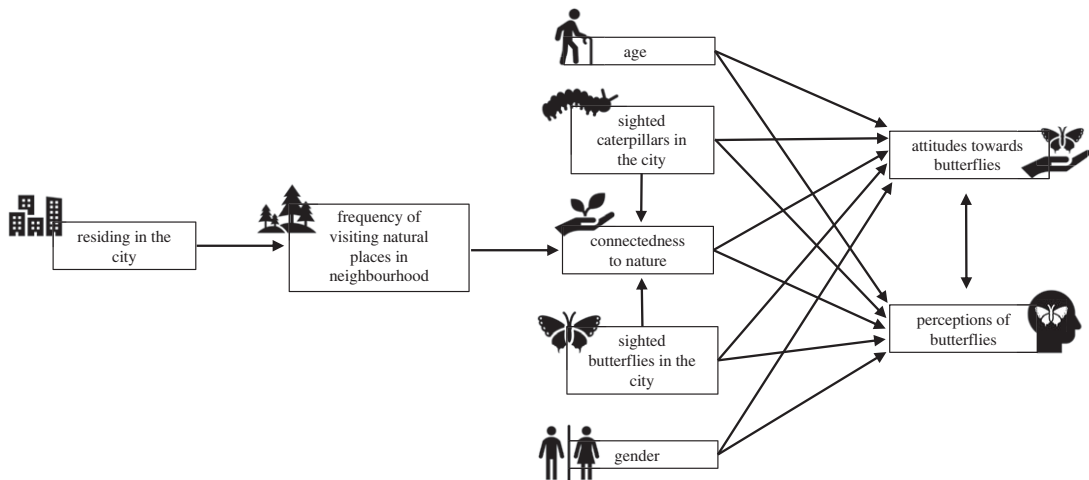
residing in the city

frequency of visiting natural places in neighbourhood

age

sighted caterpillars in the city

connectedness to nature

sighted butterflies in the city

gender

attitudes towards butterflies

perceptions of butterflies